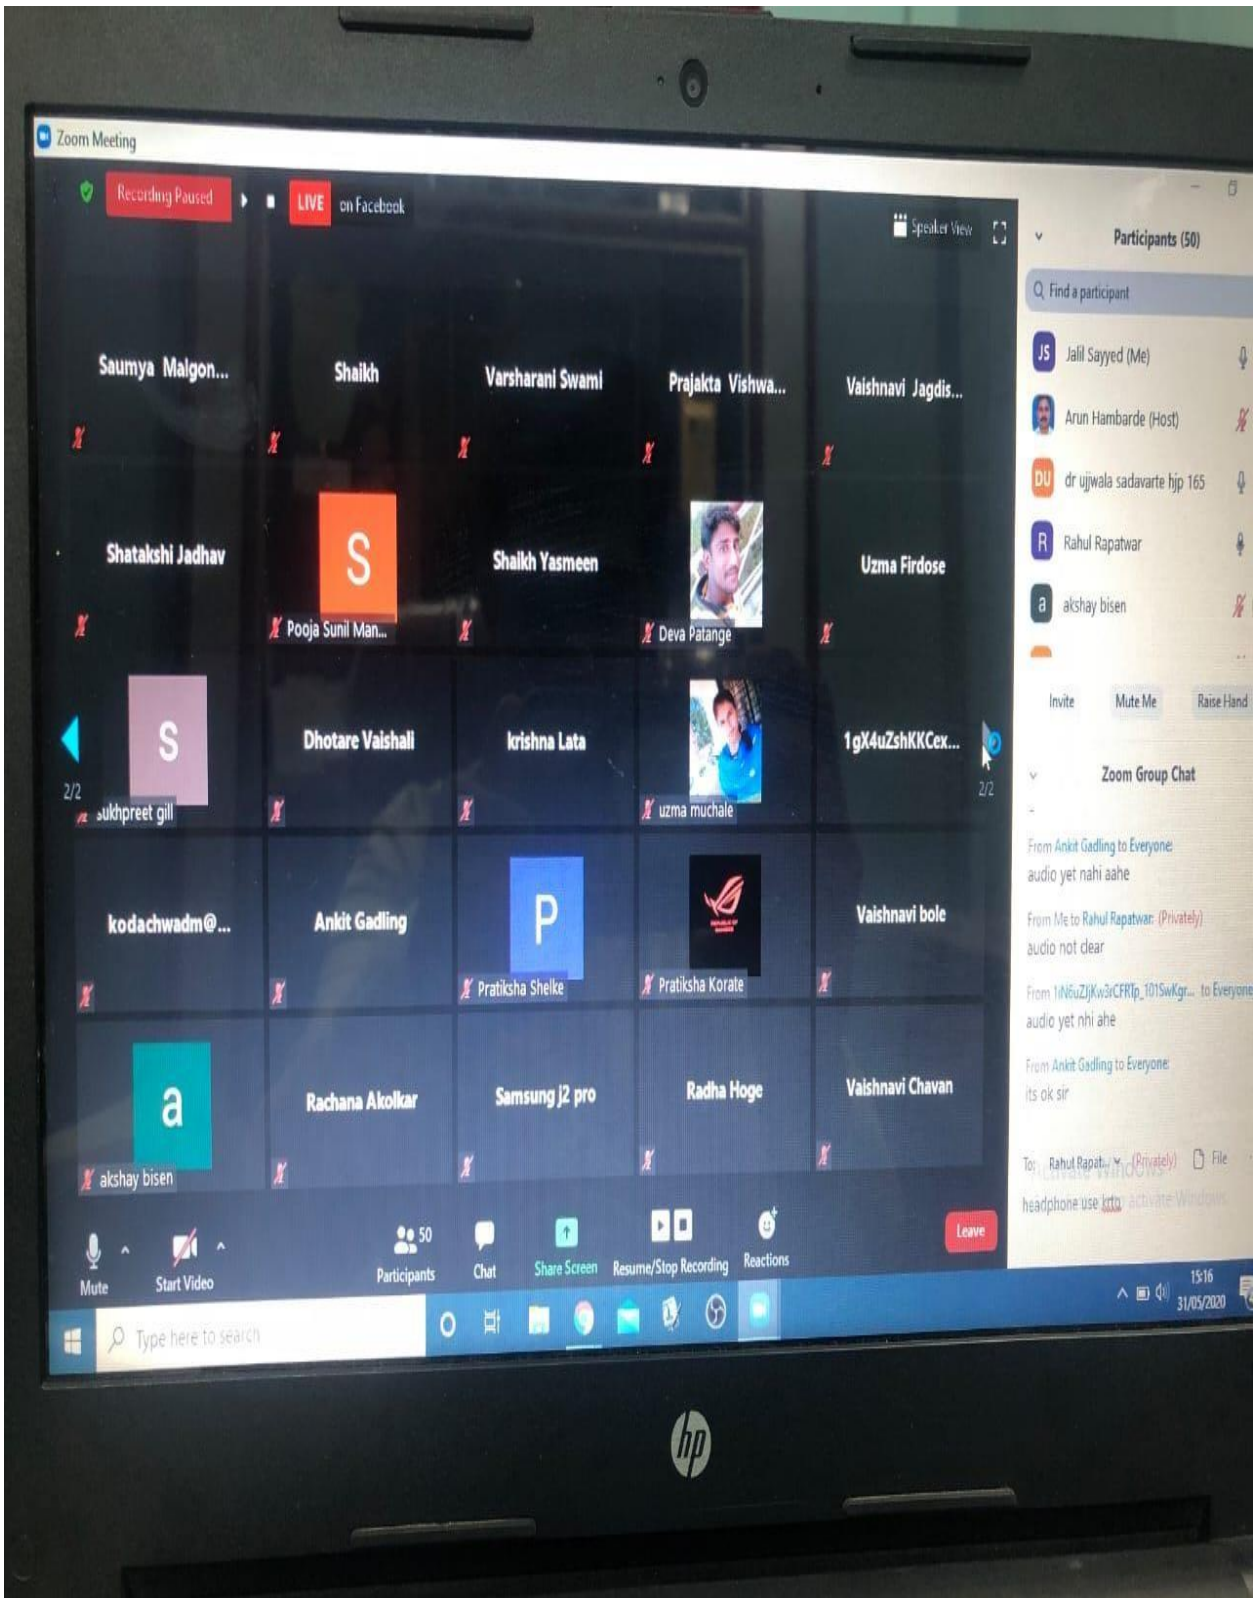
Zoom Meeting

Recording Paused

LIVE on Facebook

Speaker View

Saumya Malgon...

Shaikh

Varsharani Swami

Prajakta Vishwa...

Vaishnavi Jagdis...

Shatakshi Jadhav

S

Pooja Sunil Man...

Shaikh Yasmeen

Deva Patange

Uzma Firdose

S

2/2

sukhpreet gill

Dhotare Vaishali

krishna Lata

uzma muchale

1gX4uZshKKCex...

2/2

kodachwadm@...

Ankit Gadling

P

Pratiksha Shelke

Pratiksha Korate

Vaishnavi bole

a

akshay bisen

Rachana Akolkar

Samsung j2 pro

Radha Hoge

Vaishnavi Chavan

Mute

Start Video

50

Participants

Chat

Share Screen

Resume/Stop Recording

Reactions

Leave

Participants (50)

Find a participant

JS Jalil Sayyed (Me)

Arun Hambarde (Host)

DU dr ujjwala sadavarte hjp 165

R Rahul Rapatwar

a akshay bisen

Invite

Mute Me

Raise Hand

Zoom Group Chat

From Ankit Gadling to Everyone:
audio yet nahi aahe

From Me to Rahul Rapatwar: (Privately)
audio not clear

From 1iN6uZjKw3rCFRTp_101SwKgr... to Everyone:
audio yet nhi ahe

From Ankit Gadling to Everyone:
its ok sir

To: Rahul Rapat... (Privately) File

headphone use kro

Activate Windows

Type here to search

15:16
31/05/2020

hp